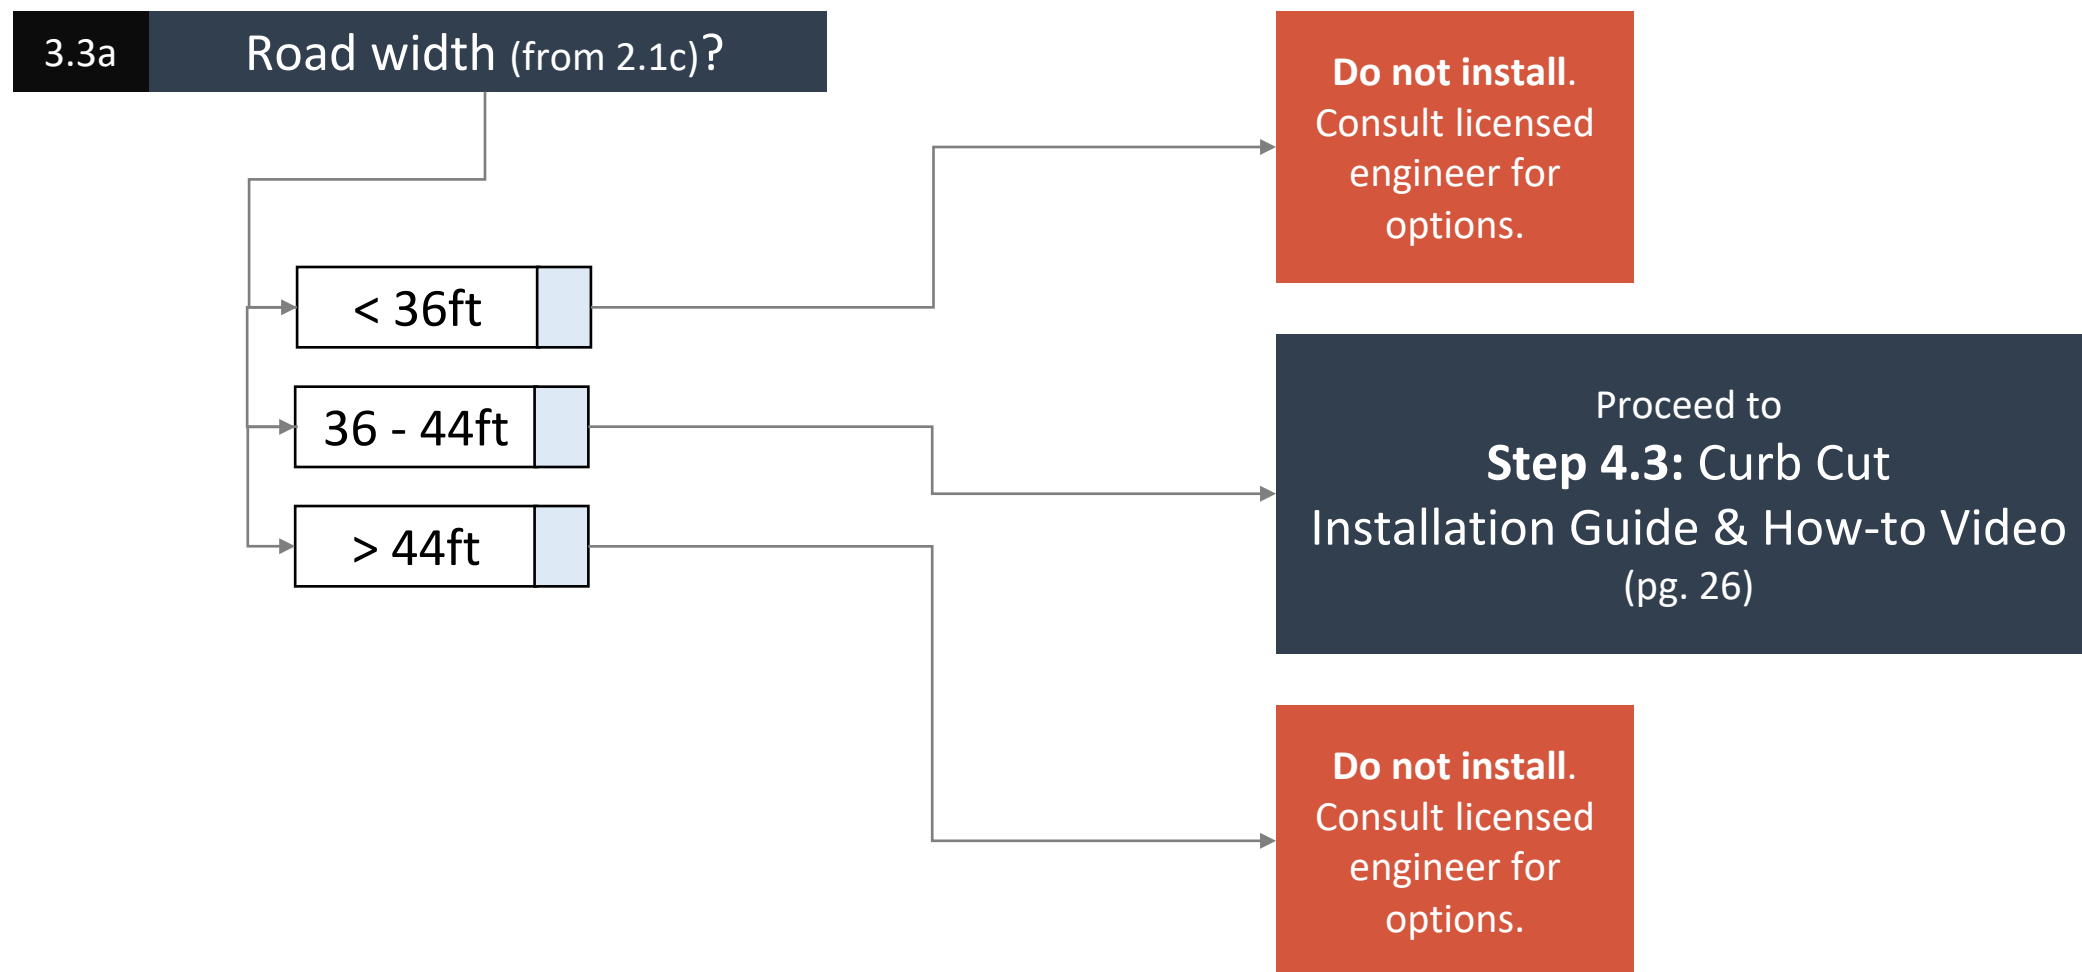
3.3a Road width (from 2.1c)?

< 36ft

36 - 44ft

> 44ft

Do not install. Consult licensed engineer for options.

Proceed to
Step 4.3: Curb Cut Installation Guide & How-to Video
(pg. 26)

Do not install. Consult licensed engineer for options.